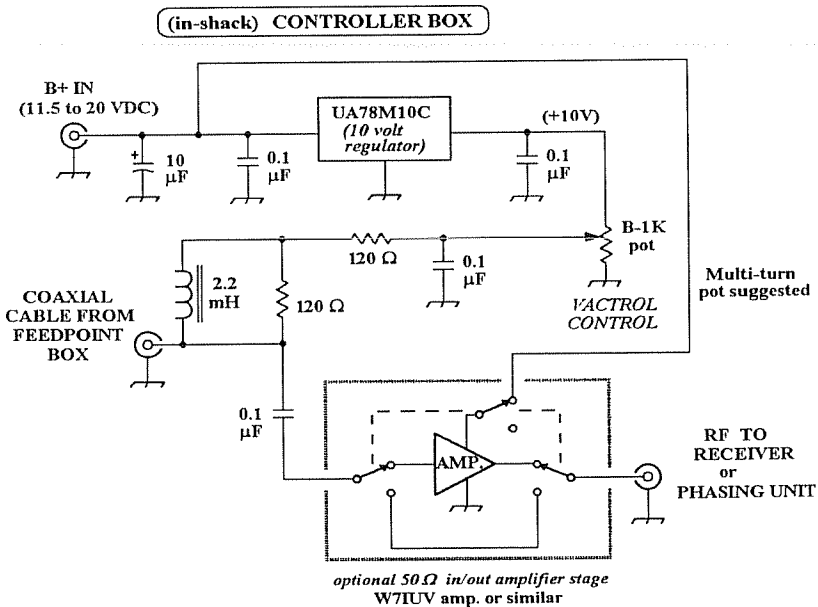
(in-shack) CONTROLLER BOX

B+ IN (11.5 to 20 VDC)

+

10 μF

0.1 μF

UA78M10C (10 volt regulator)

(+10V)

0.1 μF

B-1K pot

120 Ω

0.1 μF

2.2 mH

120 Ω

COAXIAL CABLE FROM FEEDPOINT BOX

VACTROL CONTROL

Multi-turn pot suggested

0.1 μF

AMP.

RF TO RECEIVER or PHASING UNIT

optional 50 Ω in/out amplifier stage
W7IUV amp. or similar